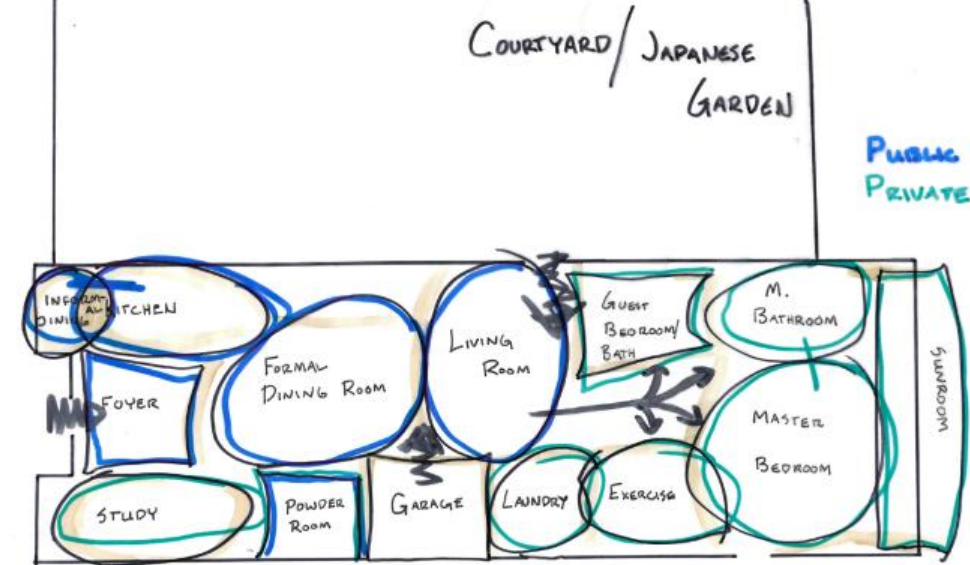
COURTYARD / JAPANESE GARDEN

PUBLIC
PRIVATE

INFORMAL DINING

KITCHEN

FOYER

FORMAL DINING ROOM

LIVING ROOM

GUEST BEDROOM/ BATH

M. BATHROOM

SUNROOM

MASTER BEDROOM

STUDY

POWDER ROOM

GARAGE

LAUNDRY

EXERCISE